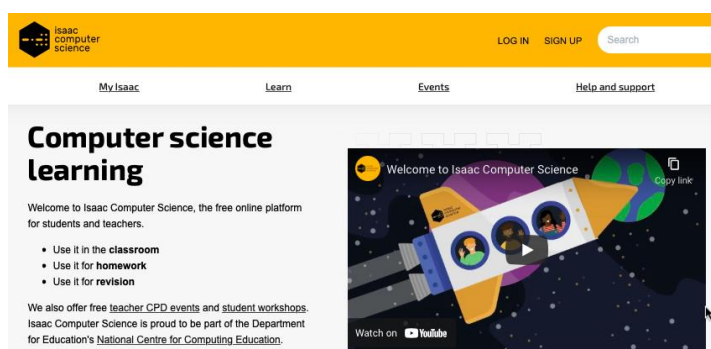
isaac computer science

LOG IN SIGN UP Search

My Isaac Learn Events Help and support

Computer science learning

Welcome to Isaac Computer Science, the free online platform for students and teachers.

- Use it in the **classroom**
- Use it for **homework**
- Use it for **revision**

We also offer free teacher CPD events and student workshops. Isaac Computer Science is proud to be part of the Department for Education's National Centre for Computing Education.

Welcome to Isaac Computer Science

Copy link

Watch on YouTube